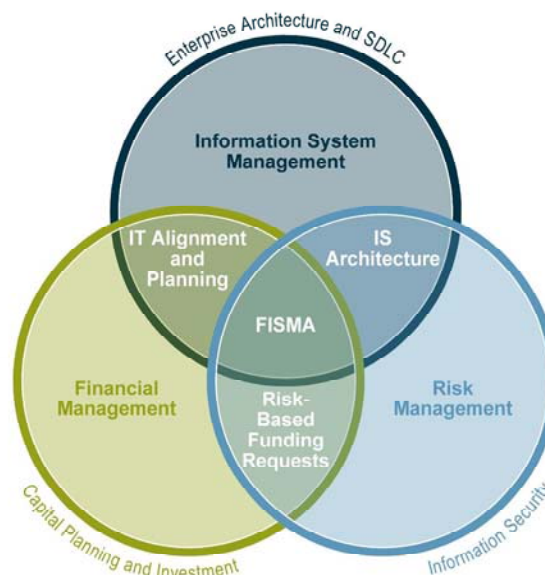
Enterprise Architecture and SDLC

Information System Management

IT Alignment and Planning

IS Architecture

FISMA

Financial Management

Risk-Based Funding Requests

Risk Management

Capital Planning and Investment

Information Securit